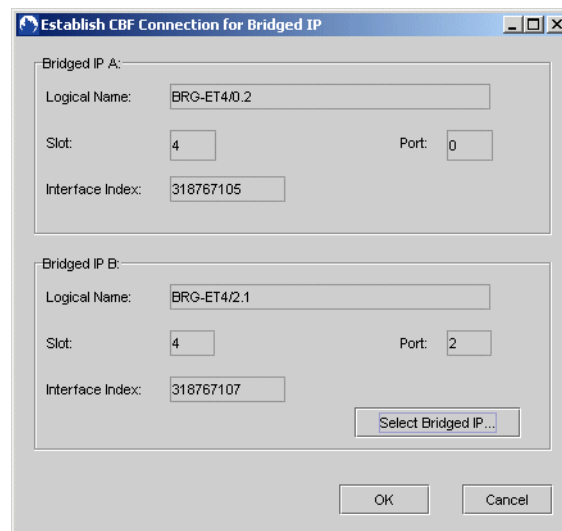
Establish CBF Connection for Bridged IP

Bridged IP A:

Logical Name: BRG-ET4/0.2

Slot: 4

Port: 0

Interface Index: 318767105

Bridged IP B:

Logical Name: BRG-ET4/2.1

Slot: 4

Port: 2

Interface Index: 318767107

Select Bridged IP...

OK

Cancel